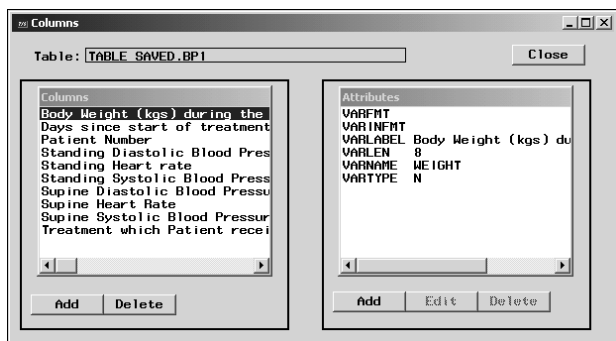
Columns

Table: TABLE SAVED.BP1

Close

Columns
Body Weight (kgs) during the
Days since start of treatment
Patient Number
Standing Diastolic Blood Pres
Standing Heart rate
Standing Systolic Blood Press
Supine Diastolic Blood Pressu
Supine Heart Rate
Supine Systolic Blood Pressur
Treatment which Patient recei

Add
Delete

Attributes
VARFMT
VARINFMT
VARLABEL Body Weight (kgs) du
VARLEN 8
VARNAME WEIGHT
VARTYPE N

Add
Edit
Delete